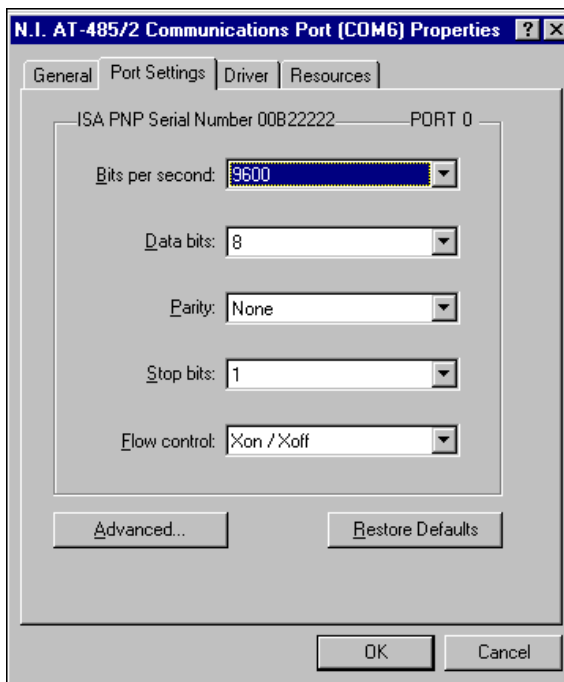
N.I. AT-485/2 Communications Port (COM6) Properties ? X

General | Port Settings | Driver | Resources

ISA PNP Serial Number 00B22222 PORT 0

Bits per second: 9600

Data bits: 8

Parity: None

Stop bits: 1

Flow control: Xon / Xoff

Advanced...

Restore Defaults

OK

Cancel